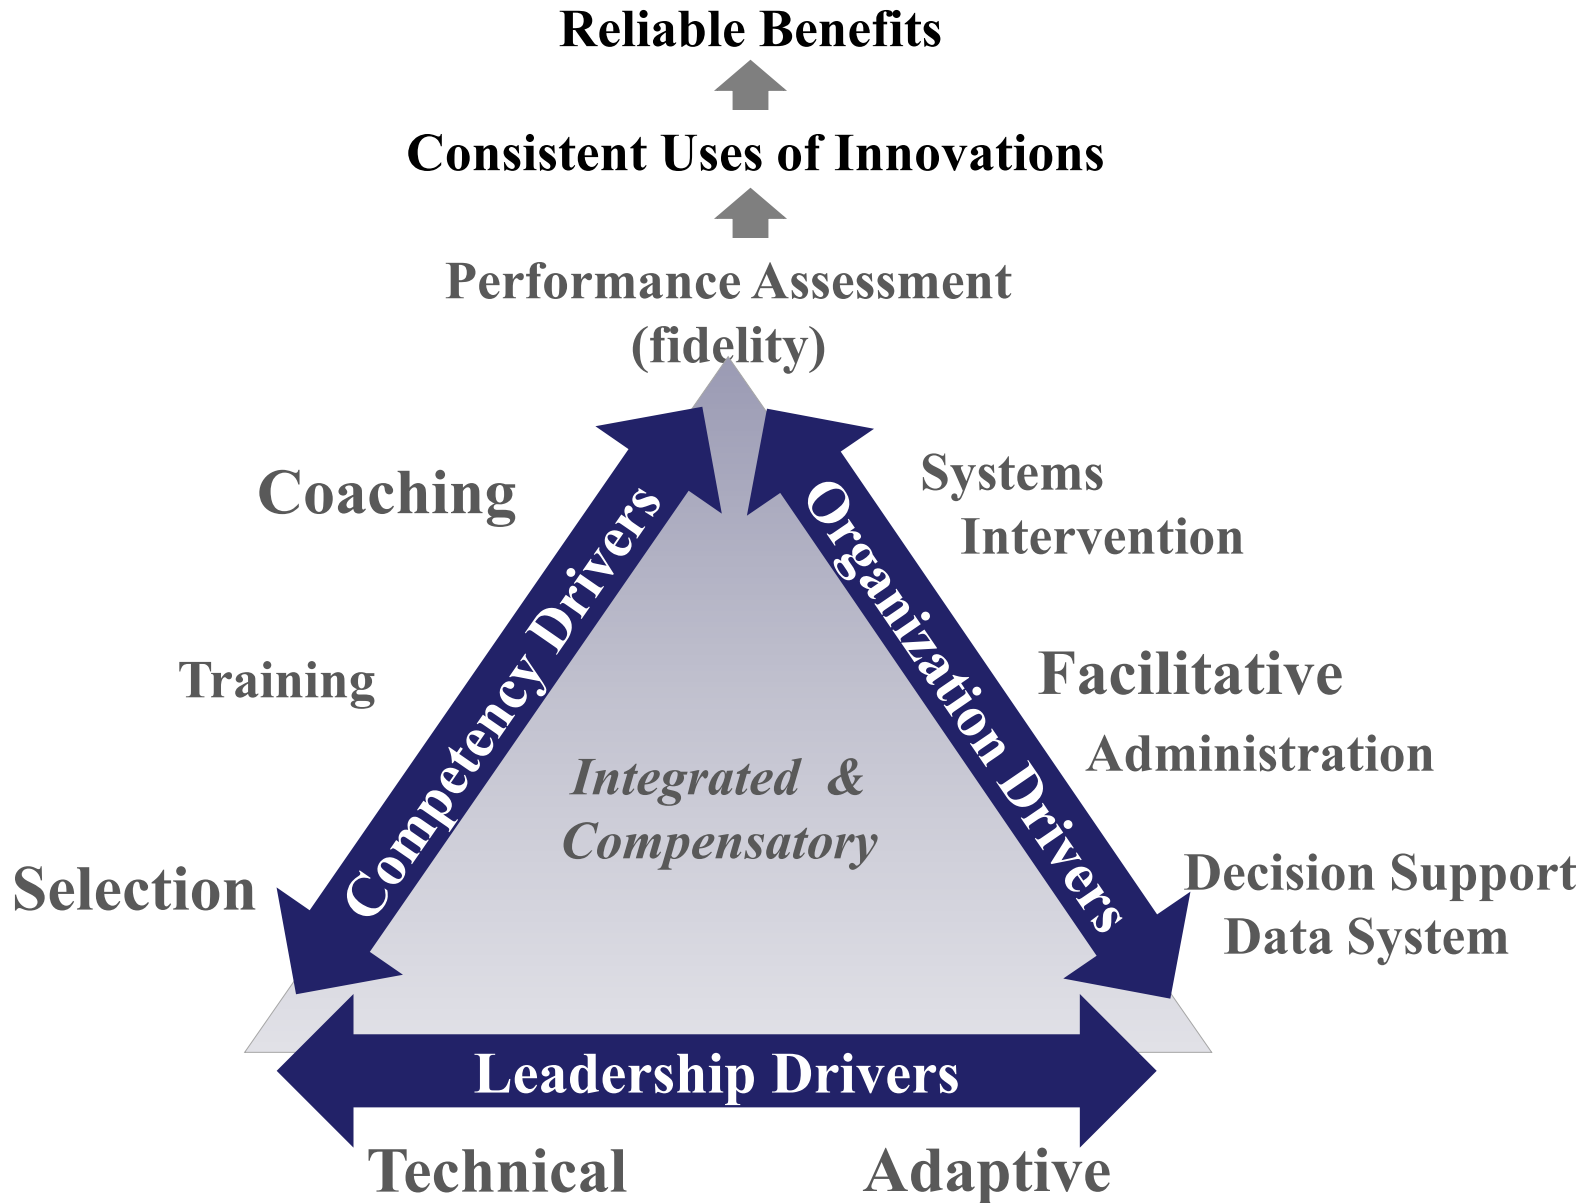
Reliable Benefits

Consistent Uses of Innovations

Performance Assessment (fidelity)

Coaching

Systems Intervention

Competency Drivers

Organization Drivers

Training

Facilitative Administration

Integrated & Compensatory

Selection

Decision Support Data System

Leadership Drivers

Technical

Adaptive